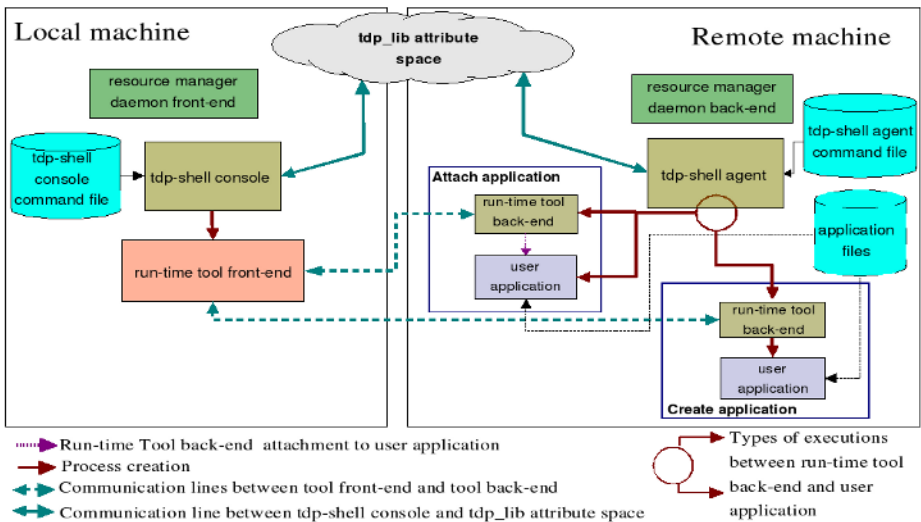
Local machine

tdp_lib attribute space

Remote machine

resource manager daemon front-end

resource manager daemon back-end

tdp-shell console command file

tdp-shell console

tdp-shell agent command file

tdp-shell agent

Attach application

run-time tool back-end

user application

run-time tool front-end

application files

run-time tool back-end

user application

Create application

Run-time Tool back-end attachment to user application

Process creation

Communication lines between tool front-end and tool back-end

Communication line between tdp-shell console and tdp_lib attribute space

Types of executions between run-time tool back-end and user application